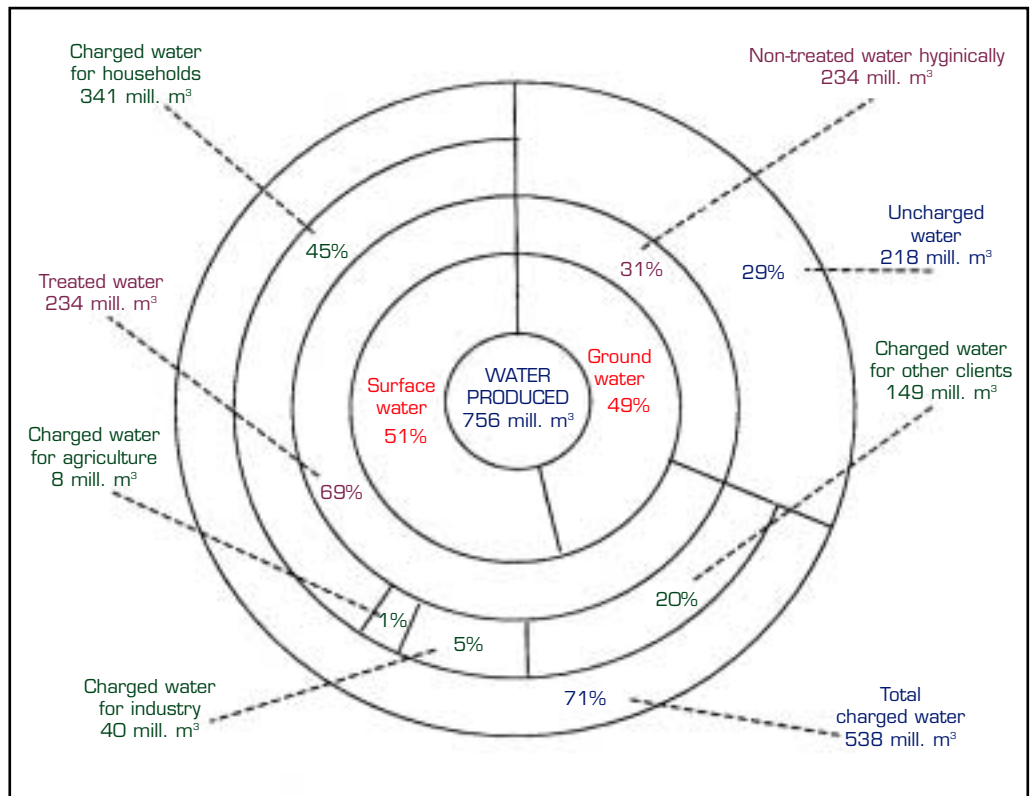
Charged water for households 341 mill. $m^3$

Non-treated water hyginically 234 mill. $m^3$

45%

31%

Uncharged water 218 mill. $m^3$

29%

Treated water 234 mill. $m^3$

Ground water 49%

Surface water 51%

WATER PRODUCED 756 mill. $m^3$

Charged water for other clients 149 mill. $m^3$

Charged water for agriculture 8 mill. $m^3$

69%

20%

1%

5%

Charged water for industry 40 mill. $m^3$

71%

Total charged water 538 mill. $m^3$